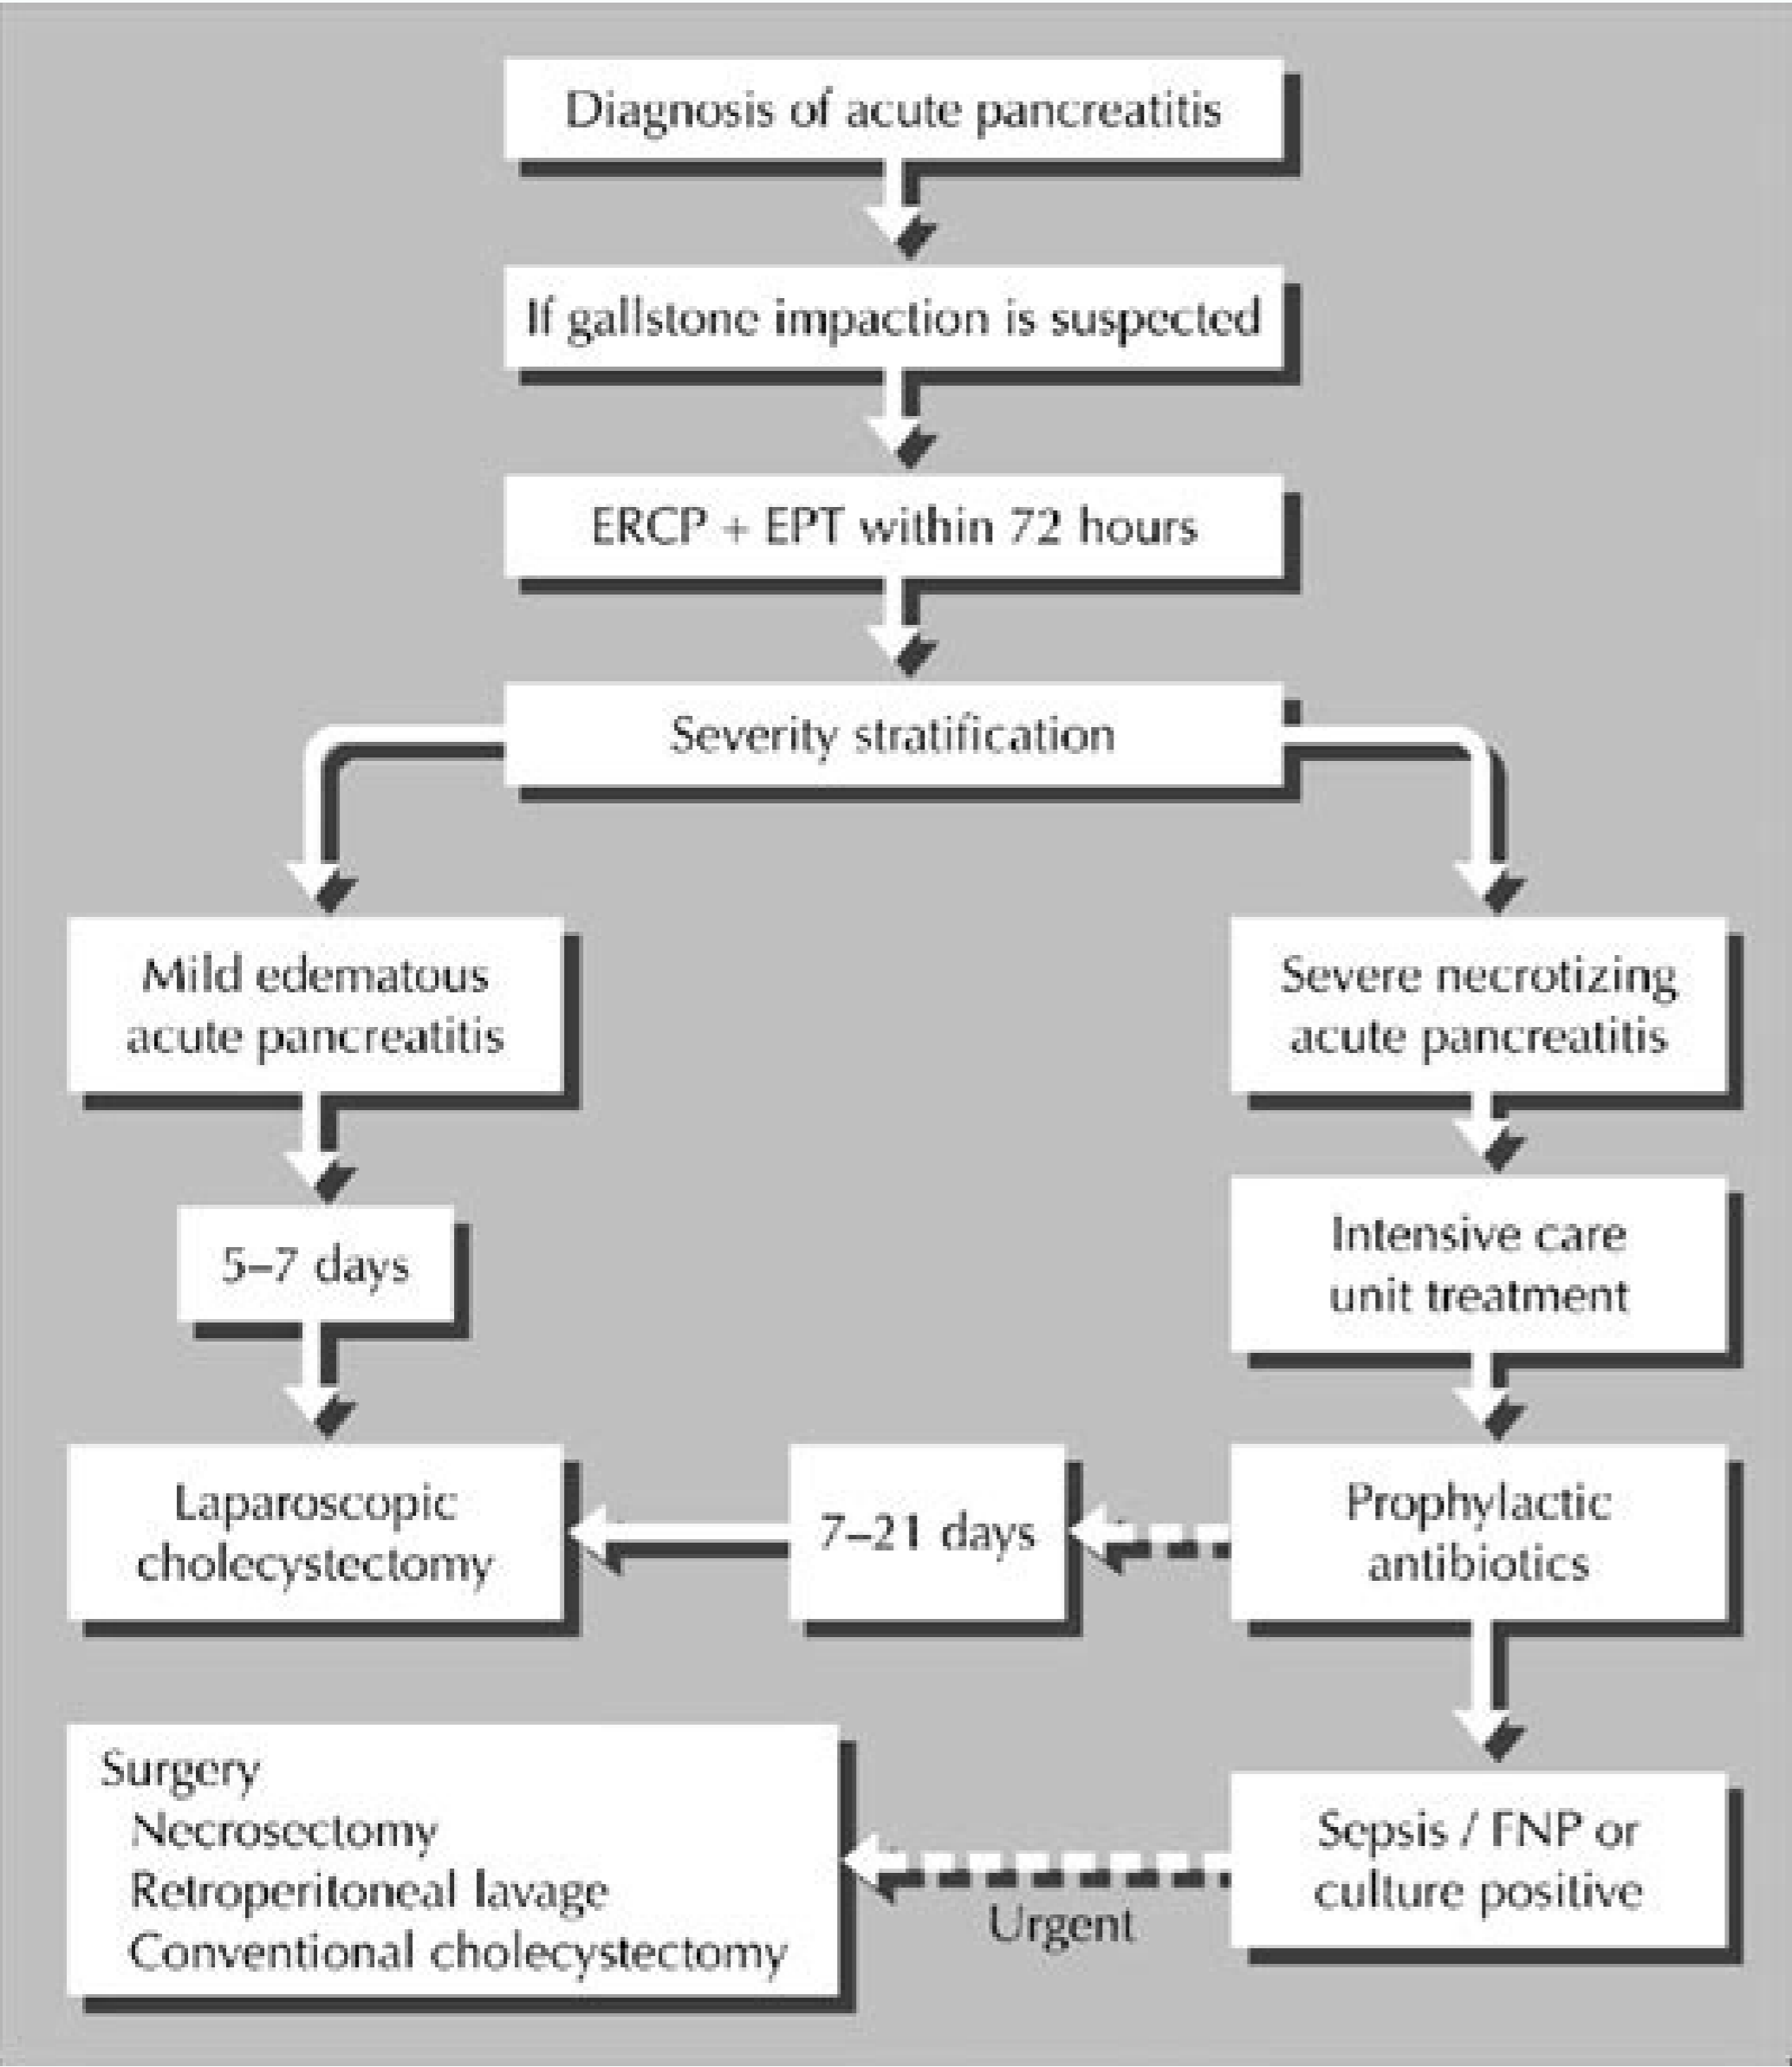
Diagnosis of acute pancreatitis

If gallstone impaction is suspected

ERCP + EPT within 72 hours

Severity stratification

Mild edematous acute pancreatitis

Severe necrotizing acute pancreatitis

5–7 days

Intensive care unit treatment

Laparoscopic cholecystectomy

7–21 days

Prophylactic antibiotics

Surgery
Necrosectomy
Retroperitoneal lavage
Conventional cholecystectomy

Sepsis / FNP or culture positive

Urgent